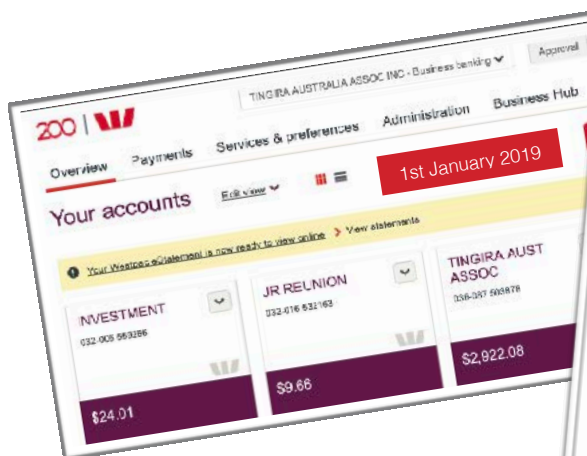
200 | W

TINGIRA AUSTRALIA ASSOC INC - Business banking

Approval

Overview Payments Services & preferences Administration Business Hub

1st January 2019

Your accounts Edit view

Your Westpac eStatement is now ready to view online > View statements

INVESTMENT
032-005 569286

$24.01

JR REUNION
032-016 532163

$9.66

TINGIRA AUST ASSOC
036-037 503878

$2,922.08